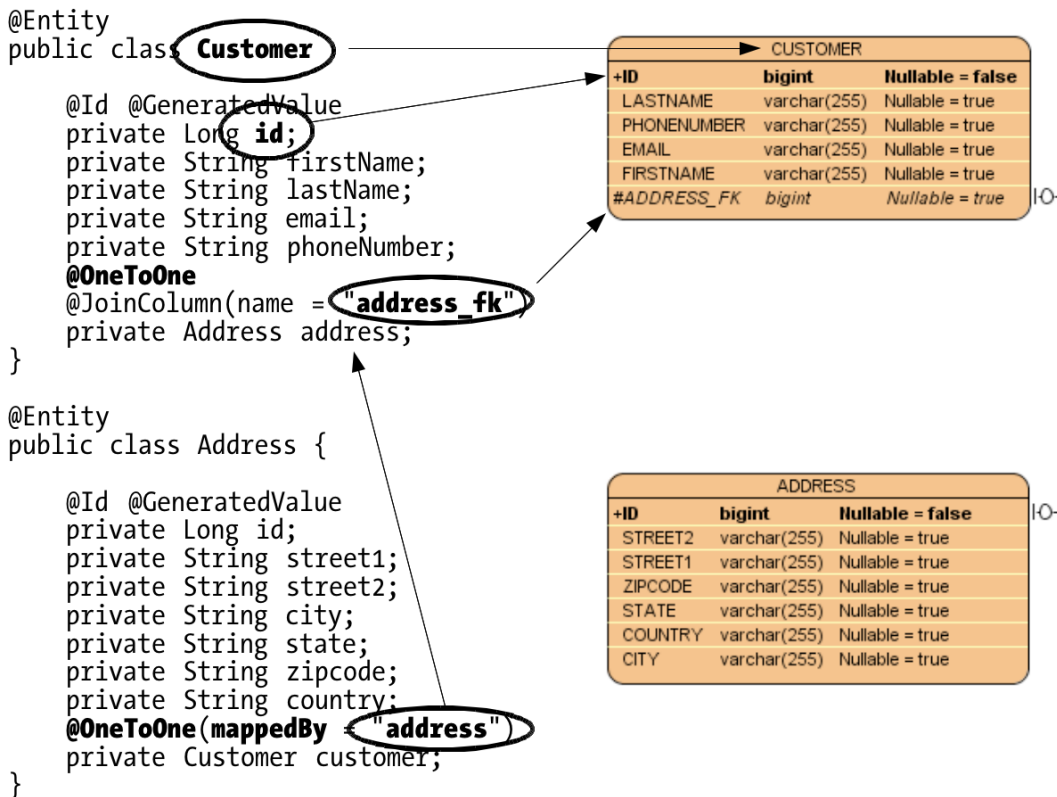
@Entity
public class Customer

    @Id @GeneratedValue
    private Long id;
    private String firstName;
    private String lastName;
    private String email;
    private String phoneNumber;
    **@OneToOne**
    @JoinColumn(name = "address_fk")
    private Address address;
}

@Entity
public class Address {

    @Id @GeneratedValue
    private Long id;
    private String street1;
    private String street2;
    private String city;
    private String state;
    private String zipcode;
    private String country;
    **@OneToOne(mappedBy** = "address")
    private Customer customer;
}

| CUSTOMER | | |
|---|---|---|
| +ID | bigint | Nullable = false |
| LASTNAME | varchar(255) | Nullable = true |
| PHONENUMBER | varchar(255) | Nullable = true |
| EMAIL | varchar(255) | Nullable = true |
| FIRSTNAME | varchar(255) | Nullable = true |
| #ADDRESS_FK | bigint | Nullable = true |

| ADDRESS | | |
|---|---|---|
| +ID | bigint | Nullable = false |
| STREET2 | varchar(255) | Nullable = true |
| STREET1 | varchar(255) | Nullable = true |
| ZIPCODE | varchar(255) | Nullable = true |
| STATE | varchar(255) | Nullable = true |
| COUNTRY | varchar(255) | Nullable = true |
| CITY | varchar(255) | Nullable = true |